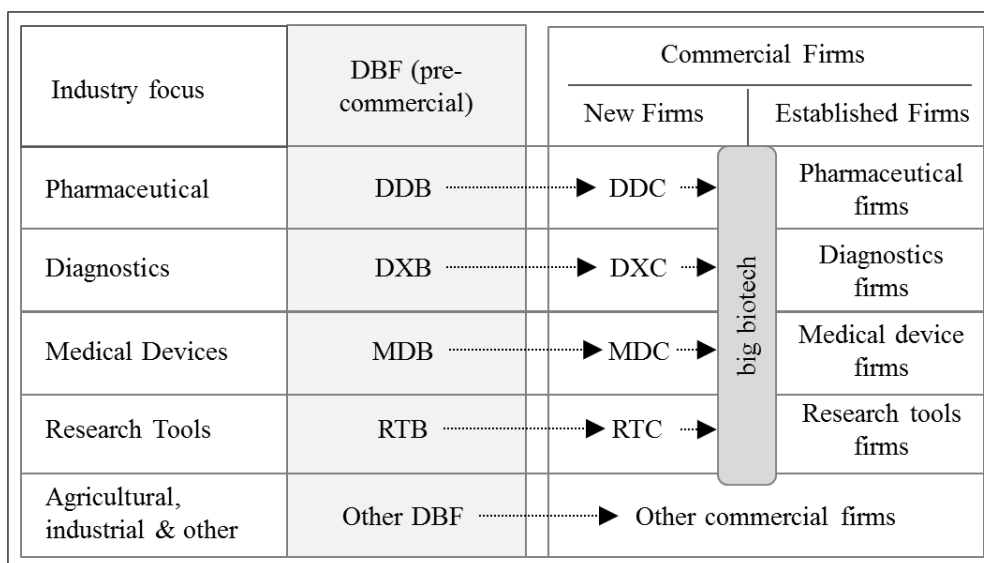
| Industry focus | DBF (pre-commercial) | Commercial Firms: New Firms | | Commercial Firms: Established Firms |
|---|---|---|---|---|
| Pharmaceutical | DDB | DDC | big biotech | Pharmaceutical firms |
| Diagnostics | DXB | DXC | | Diagnostics firms |
| Medical Devices | MDB | MDC | | Medical device firms |
| Research Tools | RTB | RTC | | Research tools firms |
| Agricultural, industrial & other | Other DBF | Other commercial firms | | |